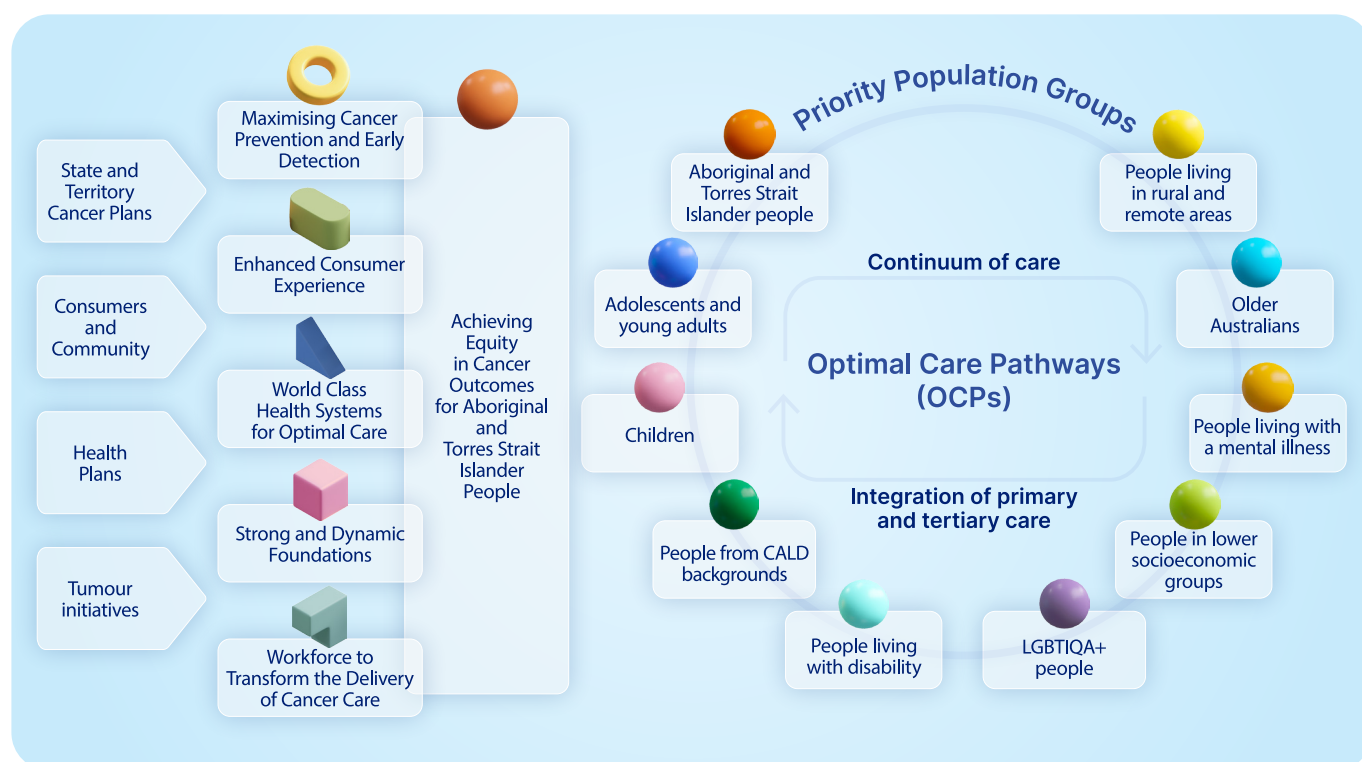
State and Territory Cancer Plans

Consumers and Community

Health Plans

Tumour initiatives

Maximising Cancer Prevention and Early Detection

Enhanced Consumer Experience

World Class Health Systems for Optimal Care

Strong and Dynamic Foundations

Workforce to Transform the Delivery of Cancer Care

Achieving Equity in Cancer Outcomes for Aboriginal and Torres Strait Islander People

Priority Population Groups

Aboriginal and Torres Strait Islander people

People living in rural and remote areas

Adolescents and young adults

Older Australians

Children

People living with a mental illness

People from CALD backgrounds

People in lower socioeconomic groups

People living with disability

LGBTIQA+ people

Continuum of care

Optimal Care Pathways (OCPs)

Integration of primary and tertiary care